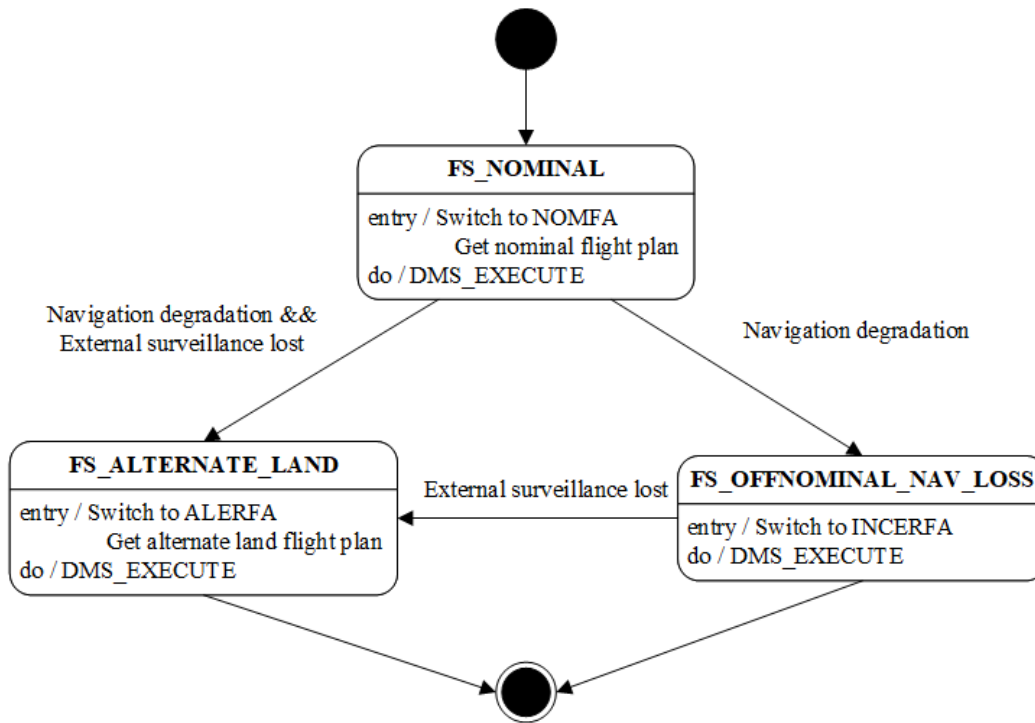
FS_NOMINAL

entry / Switch to NOMFA
Get nominal flight plan
do / DMS_EXECUTE

Navigation degradation &&
External surveillance lost

Navigation degradation

FS_ALTERNATE_LAND

entry / Switch to ALERFA
Get alternate land flight plan
do / DMS_EXECUTE

External surveillance lost

FS_OFFNOMINAL_NAV_LOSS

entry / Switch to INCERFA
do / DMS_EXECUTE